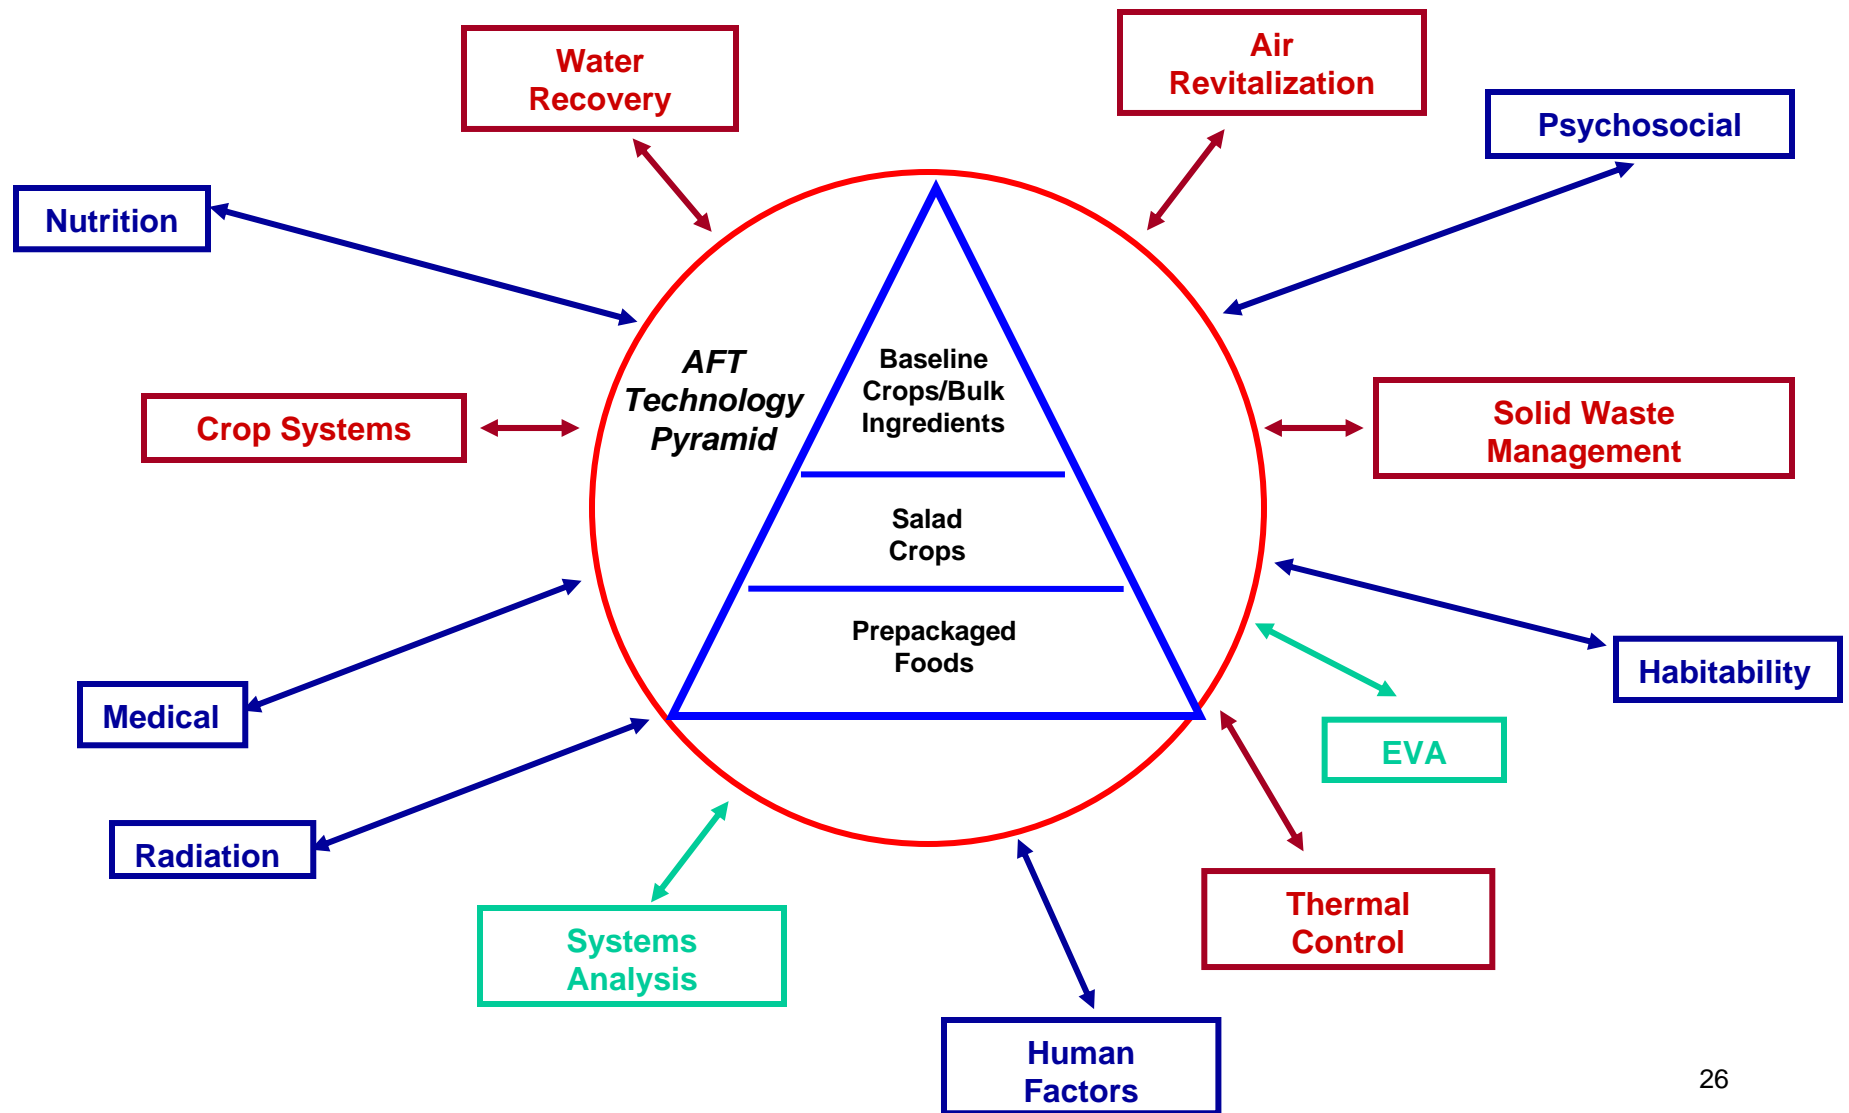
Water Recovery

Air Revitalization

Psychosocial

Nutrition

AFT Technology Pyramid

Baseline Crops/Bulk Ingredients

Salad Crops

Prepackaged Foods

Crop Systems

Solid Waste Management

Habitability

EVA

Medical

Radiation

Systems Analysis

Thermal Control

Human Factors

26